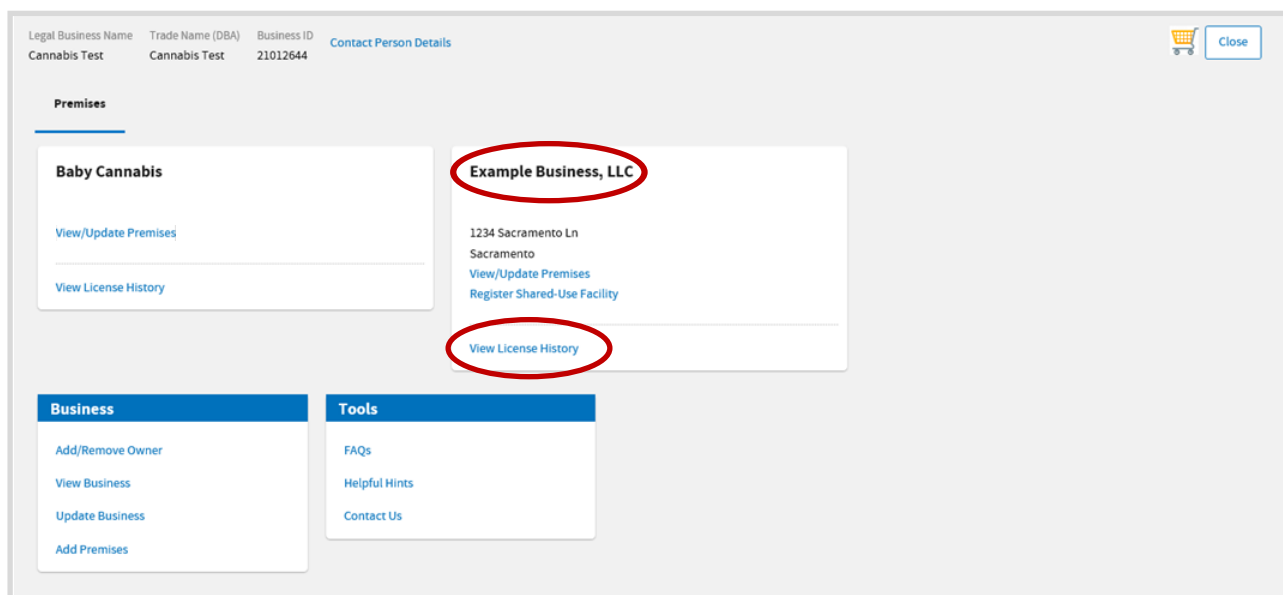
Legal Business Name
Cannabis Test

Trade Name (DBA)
Cannabis Test

Business ID
21012644

Contact Person Details

Close

Premises

Baby Cannabis

View/Update Premises

View License History

Example Business, LLC

1234 Sacramento Ln
Sacramento
View/Update Premises
Register Shared-Use Facility

View License History

Business

Add/Remove Owner

View Business

Update Business

Add Premises

Tools

FAQs

Helpful Hints

Contact Us